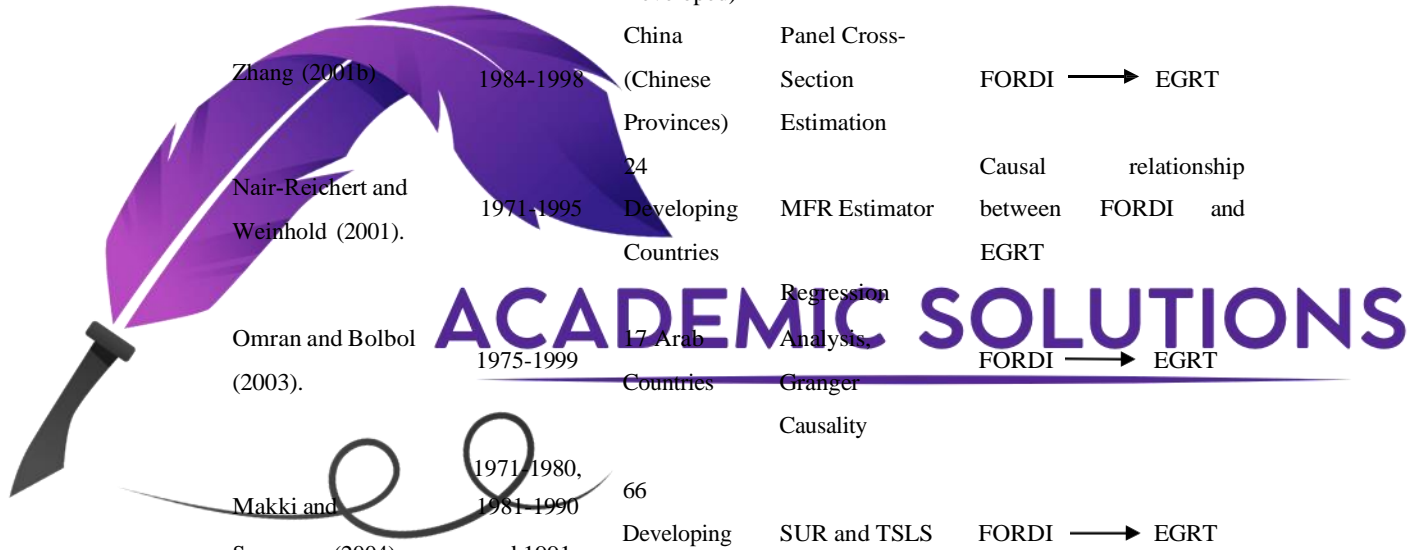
| | | | | |
|---|---|---|---|---|
| Zhang (2001b) | 1984-1998 | China (Chinese Provinces) | Panel Cross-Section Estimation | FORDI $\longrightarrow$ EGRT |
| Nair-Reichert and Weinhold (2001). | 1971-1995 | 24 Developing Countries | MFR Estimator | Causal relationship between FORDI and EGRT |
| Omran and Bolbol (2003). | 1975-1999 | 17 Arab Countries | Regression Analysis, Granger Causality | FORDI $\longrightarrow$ EGRT |
| Makki and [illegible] (2004) | 1971-1980, 1981-1990 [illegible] | 66 Developing | SUR and TSLS | FORDI $\longrightarrow$ EGRT |

ACADEMIC SOLUTIONS